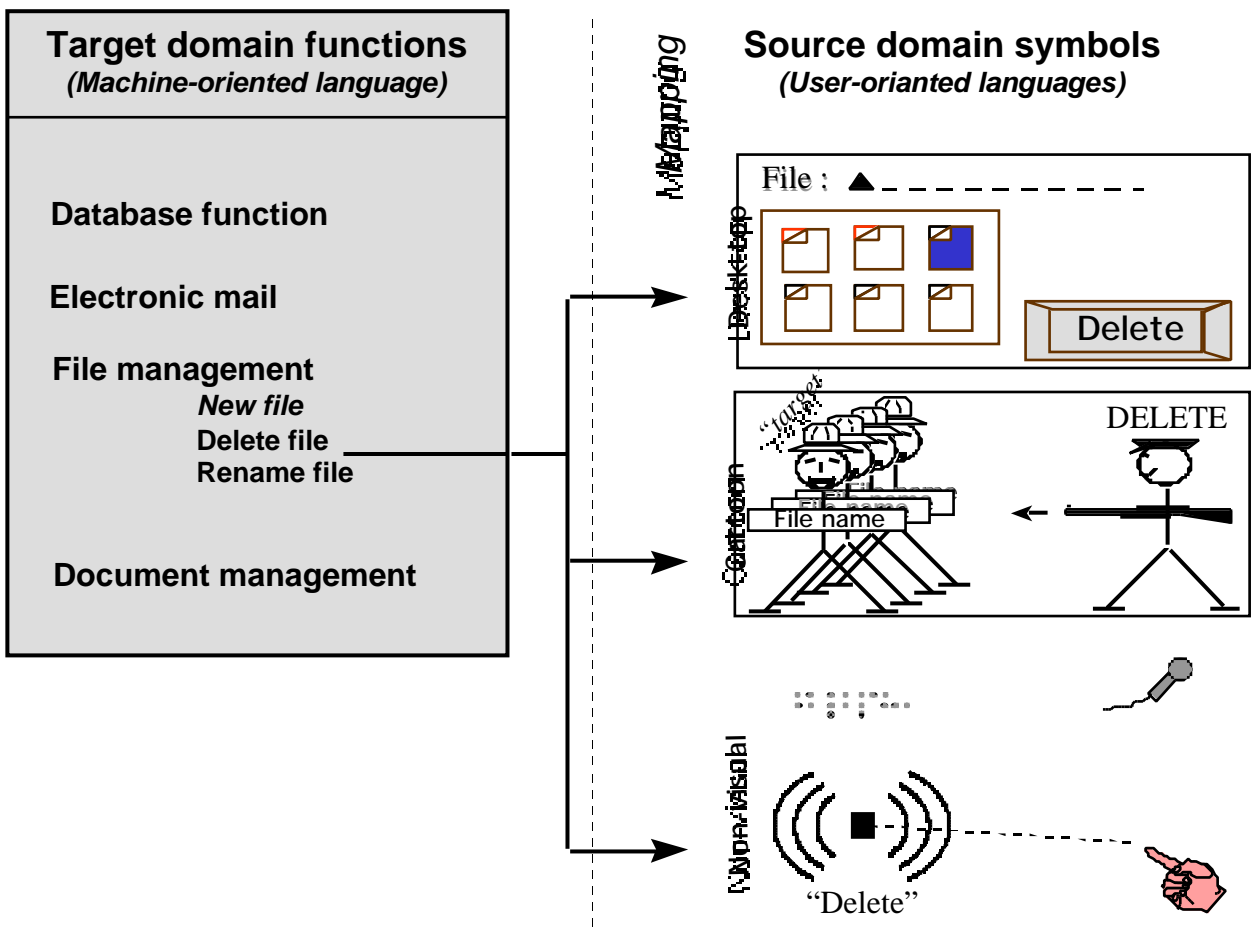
Target domain functions
(Machine-oriented language)

Database function

Electronic mail

File management
New file
Delete file
Rename file

Document management

Mapping

Source domain symbols
(User-oriented languages)

Desktop

File :

Delete

Cartoon

"target"

DELETE

File name
File name
File name

Non-visual

"Delete"